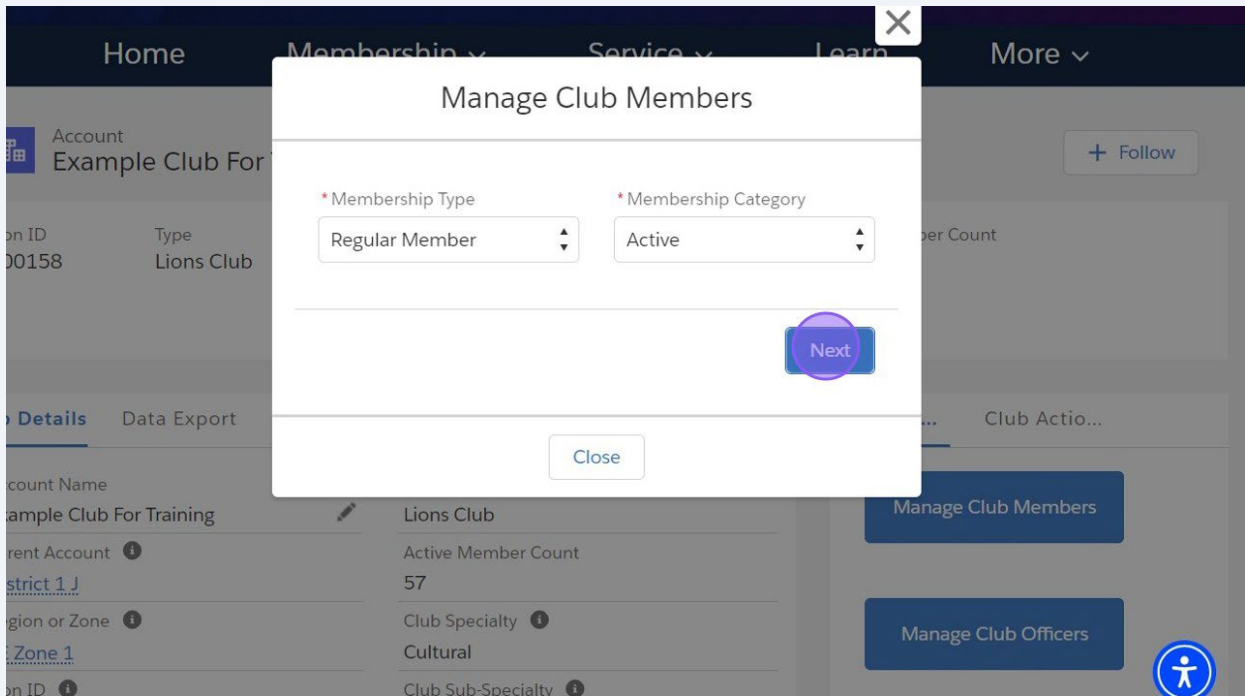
Home Membership Service Learn More

Account
Example Club For

+ Follow

on ID
00158

Type
Lions Club

ber Count

Details Data Export

Club Actio...

count Name
ample Club For Training

Lions Club

rent Account
strict 1 J

Active Member Count
57

gion or Zone
Zone 1

Club Specialty
Cultural

on ID

Club Sub-Specialty

Manage Club Members

Manage Club Officers

Manage Club Members

*Membership Type
Regular Member

*Membership Category
Active

Next

Close